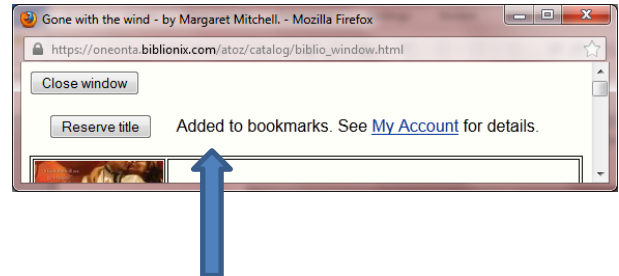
Gone with the wind - by Margaret Mitchell. - Mozilla Firefox

https://oneonta.biblionix.com/atoz/catalog/biblio_window.html

Close window

Reserve title

Added to bookmarks. See My Account for details.